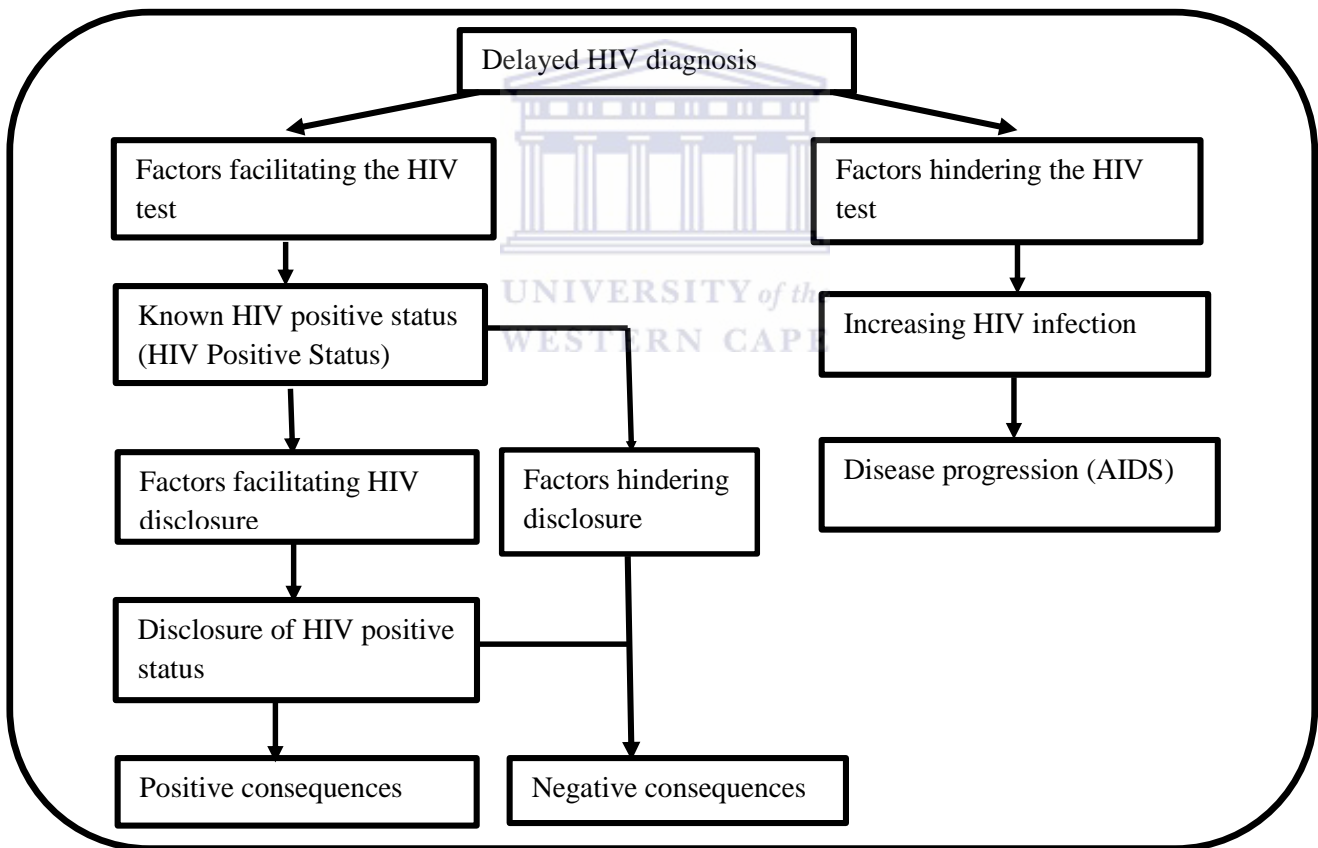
Delayed HIV diagnosis

Factors facilitating the HIV test

Known HIV positive status (HIV Positive Status)

Factors facilitating HIV disclosure

Factors hindering disclosure

Disclosure of HIV positive status

Positive consequences

Negative consequences

Factors hindering the HIV test

Increasing HIV infection

Disease progression (AIDS)

UNIVERSITY of the
WESTERN CAPE